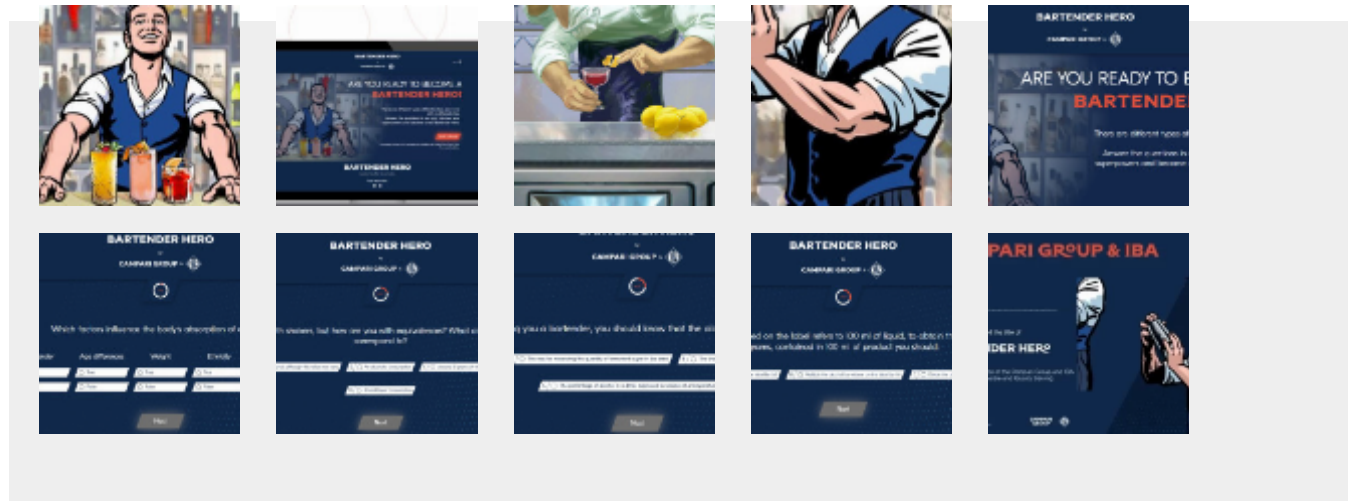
ARE YOU READY TO BECOME A BARTENDER HERO?

BARTENDER HERO

BARTENDER HERO
CAMPARI GROUP

ARE YOU READY TO B
BARTENDER

There are different types of

BARTENDER HERO
CAMPARI GROUP

Which factors influence the body's absorption of

Age difference

Next

BARTENDER HERO
CAMPARI GROUP

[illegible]

Next

CAMPARI GROUP

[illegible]

Next

BARTENDER HERO
CAMPARI GROUP

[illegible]

Next

PARI GROUP & IBA

DER HERO

CAMPARI GROUP